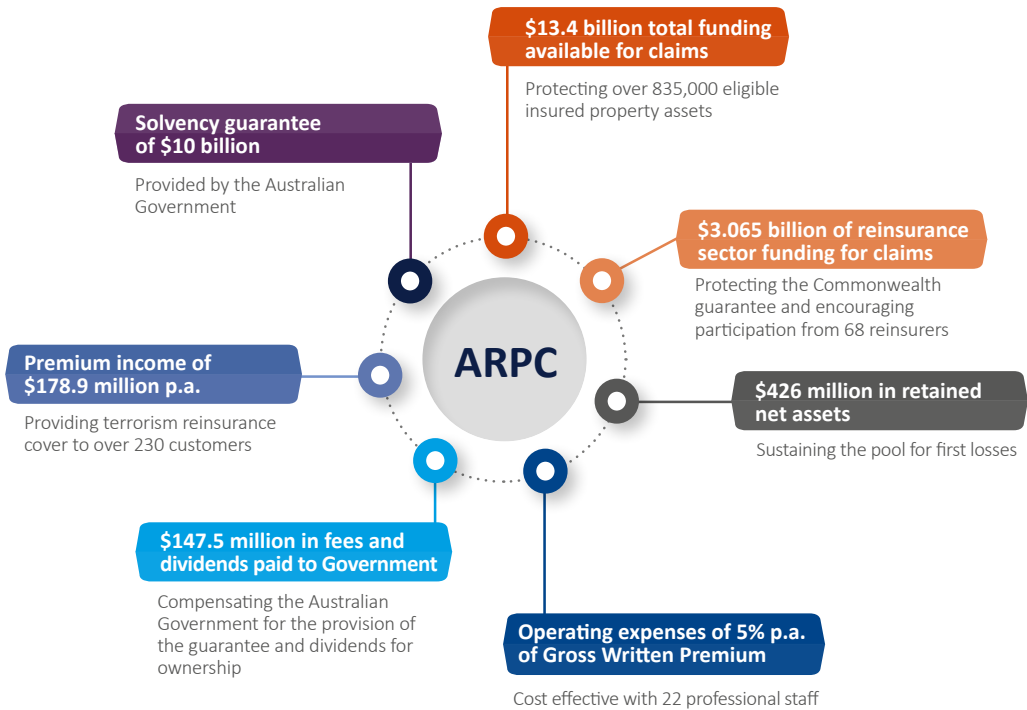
$13.4 billion total funding available for claims

Protecting over 835,000 eligible insured property assets

Solvency guarantee of $10 billion

Provided by the Australian Government

$3.065 billion of reinsurance sector funding for claims

Protecting the Commonwealth guarantee and encouraging participation from 68 reinsurers

ARPC

Premium income of $178.9 million p.a.

Providing terrorism reinsurance cover to over 230 customers

$426 million in retained net assets

Sustaining the pool for first losses

$147.5 million in fees and dividends paid to Government

Compensating the Australian Government for the provision of the guarantee and dividends for ownership

Operating expenses of 5% p.a. of Gross Written Premium

Cost effective with 22 professional staff